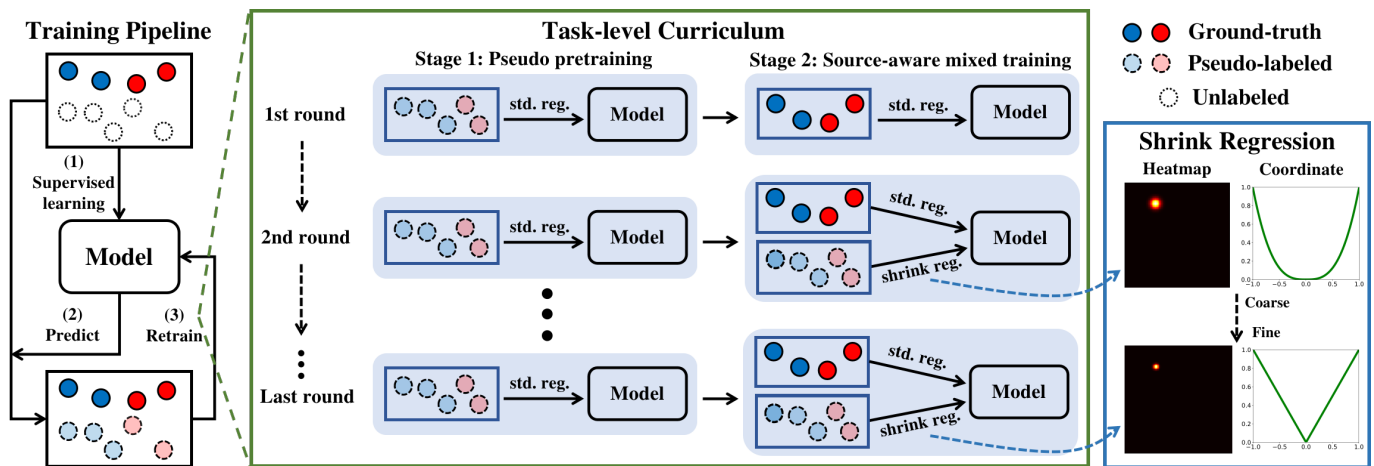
Training Pipeline

(1) Supervised learning

Model

(2) Predict

(3) Retrain

Task-level Curriculum

Stage 1: Pseudo pretraining

Stage 2: Source-aware mixed training

1st round

std. reg.

Model

std. reg.

Model

2nd round

std. reg.

Model

std. reg.

shrink reg.

Model

Last round

std. reg.

Model

std. reg.

shrink reg.

Model

Ground-truth

Pseudo-labeled

Unlabeled

Shrink Regression

Heatmap

Coordinate

1.0
0.8
0.6
0.4
0.2
0.0
−1.0 −0.5 0.0 0.5 1.0

Coarse

Fine

1.0
0.8
0.6
0.4
0.2
0.0
−1.0 −0.5 0.0 0.5 1.0